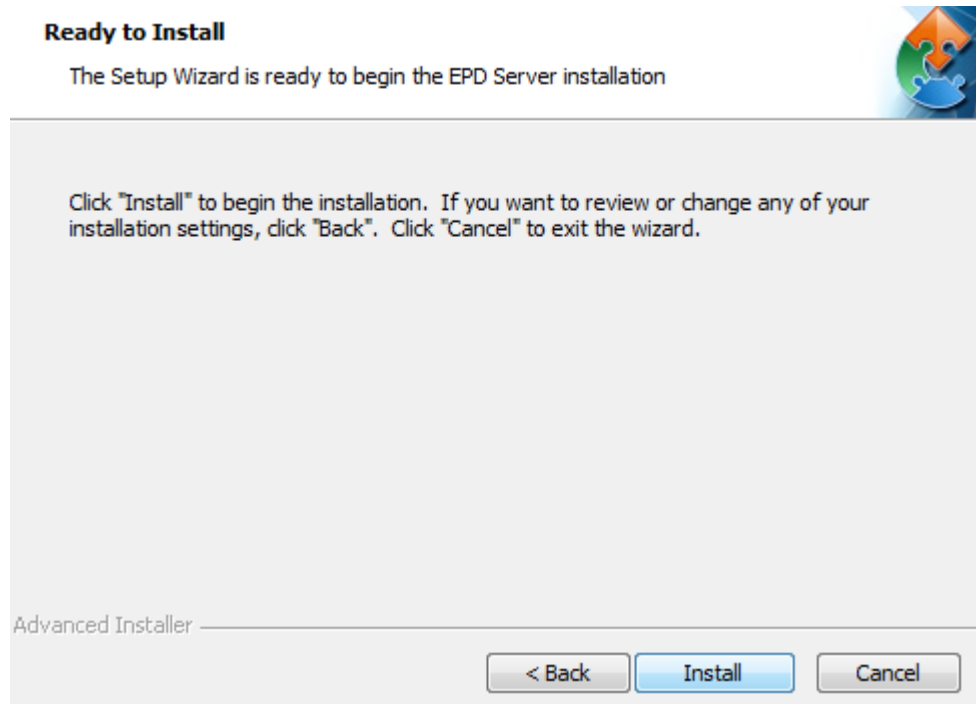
Ready to Install

The Setup Wizard is ready to begin the EPD Server installation

Click "Install" to begin the installation. If you want to review or change any of your installation settings, click "Back". Click "Cancel" to exit the wizard.

Advanced Installer

< Back

Install

Cancel